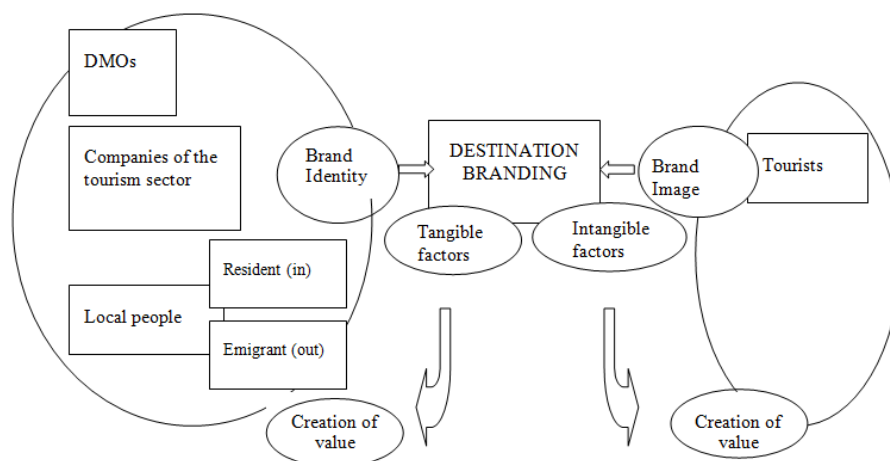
DMOs

Companies of the tourism sector

Local people

Resident (in)

Emigrant (out)

Brand Identity

DESTINATION BRANDING

Tangible factors

Intangible factors

Brand Image

Tourists

Creation of value

Creation of value